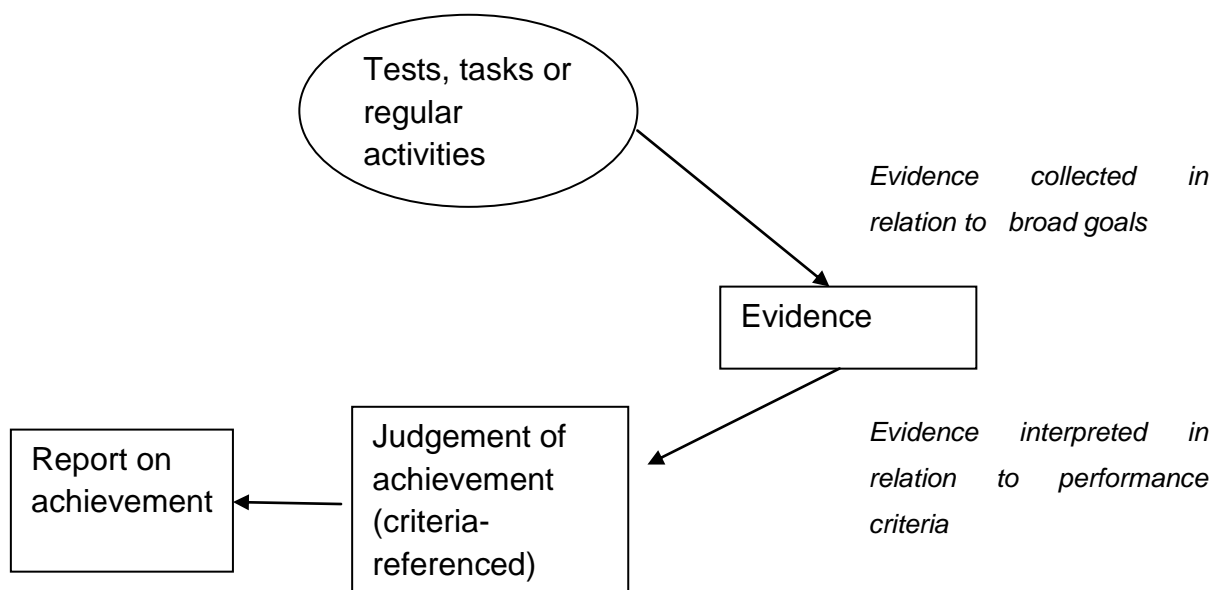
Tests, tasks or regular activities

Evidence collected in relation to broad goals

Evidence

Evidence interpreted in relation to performance criteria

Judgement of achievement (criteria-referenced)

Report on achievement